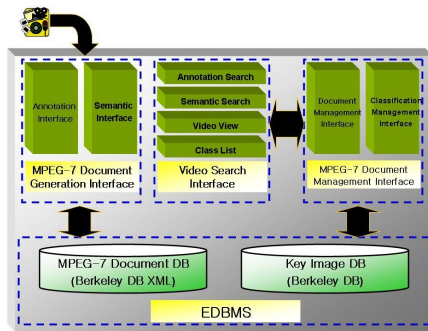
Annotation Interface

Semantic Interface

MPEG-7 Document Generation Interface

Annotation Search

Semantic Search

Video View

Class List

Video Search Interface

Document Management Interface

Classification Management Interface

MPEG-7 Document Management Interface

MPEG-7 Document DB (Berkeley DB XML)

Key Image DB (Berkeley DB)

EDBMS